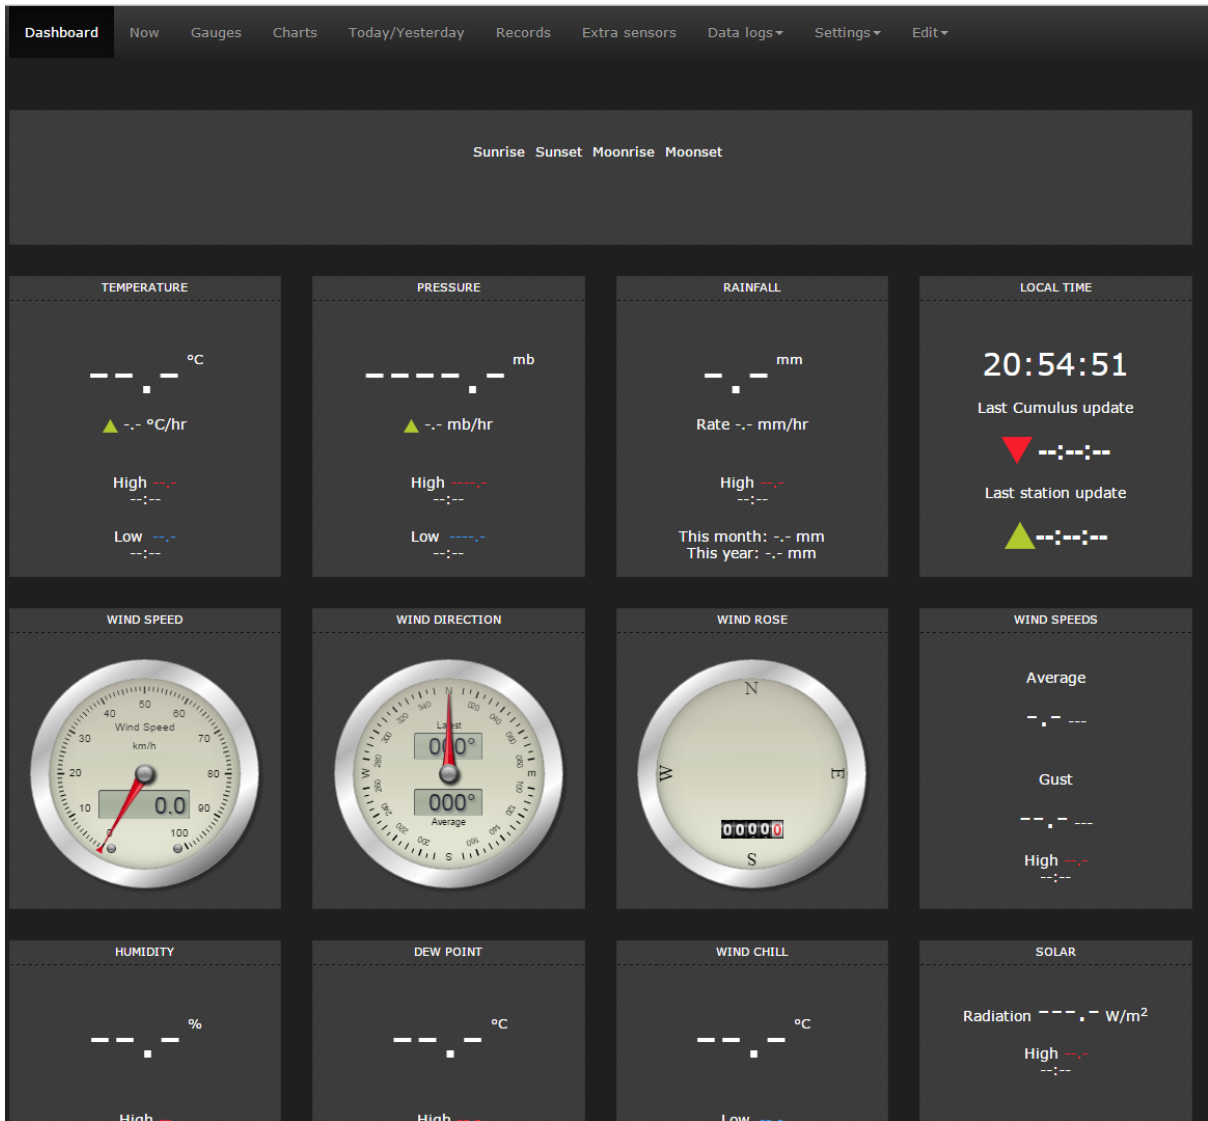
Dashboard Now Gauges Charts Today/Yesterday Records Extra sensors Data logs▾ Settings▾ Edit▾

Sunrise Sunset Moonrise Moonset

TEMPERATURE

--.- °C

-.- °C/hr

High --.-
--:--

Low --.-
--:--

PRESSURE

----.- mb

-.- mb/hr

High ----.-
--:--

Low ----.-
--:--

RAINFALL

-.- mm

Rate -.- mm/hr

High -.-
--:--

This month: -.- mm
This year: -.- mm

LOCAL TIME

20:54:51

Last Cumulus update

--:--:--

Last station update

--:--:--

WIND SPEED

50 40 60 Wind Speed 30 km/h 70 20 80 10 0.0 90 100

WIND DIRECTION

N Latest 000° W E 000° Average S

WIND ROSE

N W E S 00000

WIND SPEEDS

Average

-.- ---

Gust

--.- ---

High --.-
--:--

HUMIDITY

--.- %

High --

DEW POINT

--.- °C

High --.-

WIND CHILL

--.- °C

Low --.-

SOLAR

Radiation ---.- W/m$^2$

High --.-
--:--